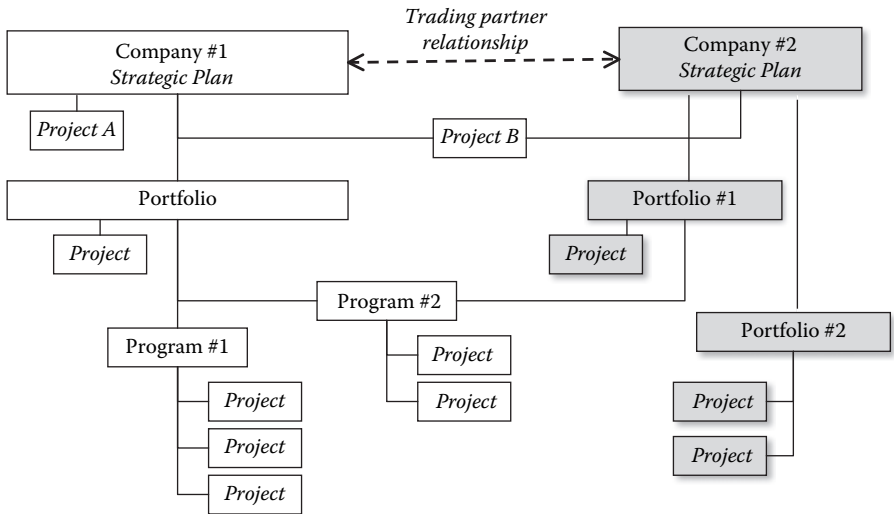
Trading partner relationship

Company #1
Strategic Plan

Company #2
Strategic Plan

Project A

Project B

Portfolio

Portfolio #1

Project

Project

Program #2

Portfolio #2

Program #1

Project

Project

Project

Project

Project

Project

Project